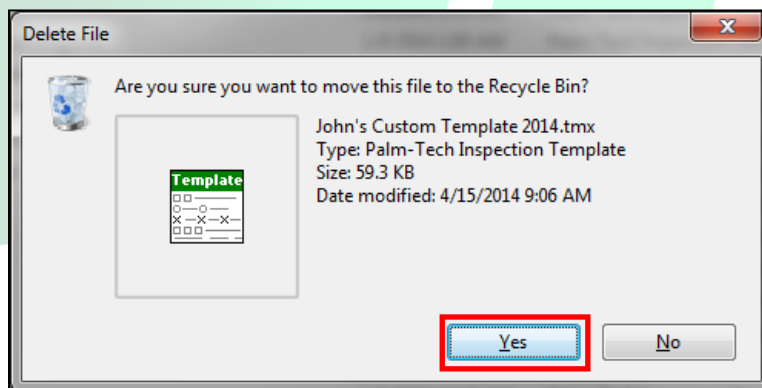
Delete File

Are you sure you want to move this file to the Recycle Bin?

Template

John's Custom Template 2014.tmx
Type: Palm-Tech Inspection Template
Size: 59.3 KB
Date modified: 4/15/2014 9:06 AM

Yes

No